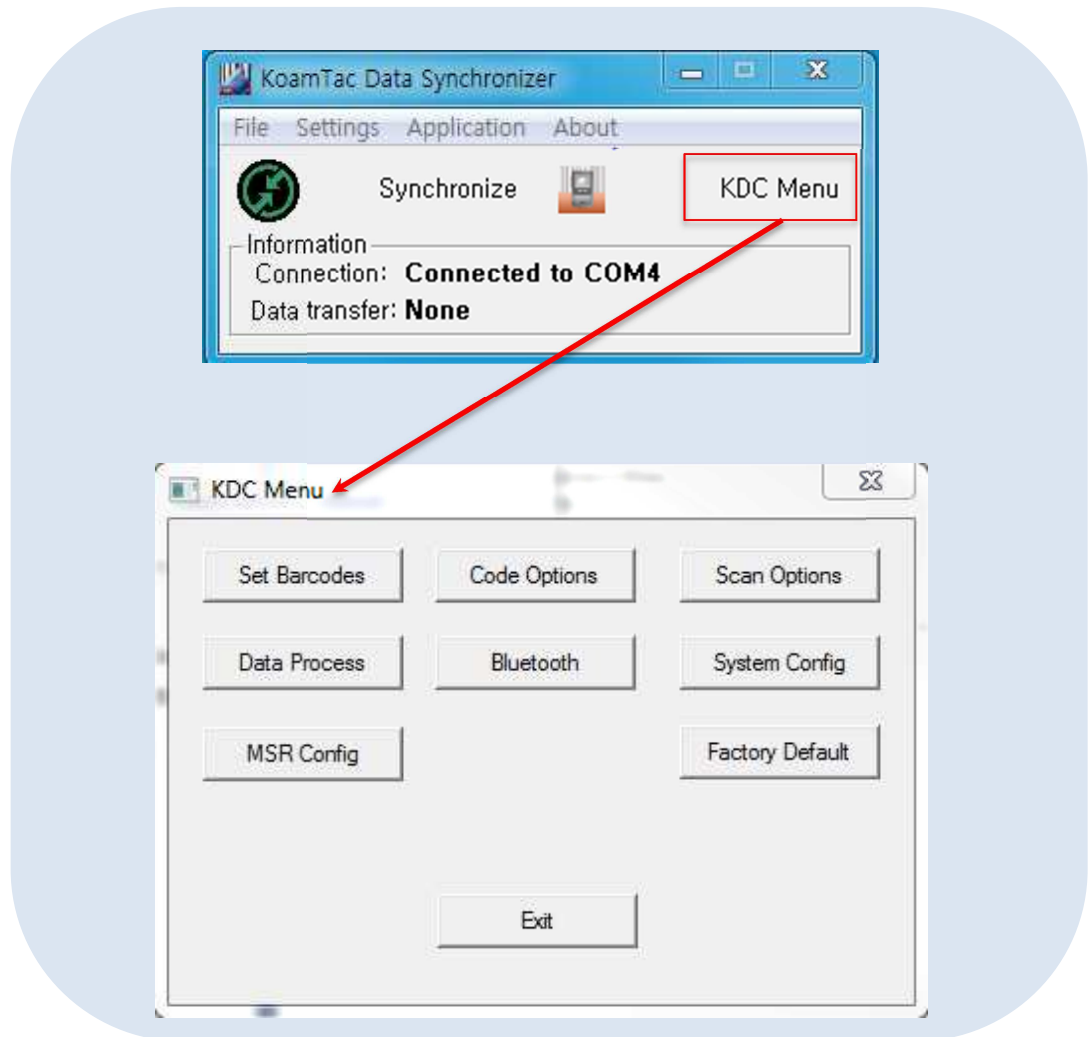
KoamTac Data Synchronizer

File Settings Application About

Synchronize

KDC Menu

Information

Connection: Connected to COM4

Data transfer: None

KDC Menu

Set Barcodes

Code Options

Scan Options

Data Process

Bluetooth

System Config

MSR Config

Factory Default

Exit